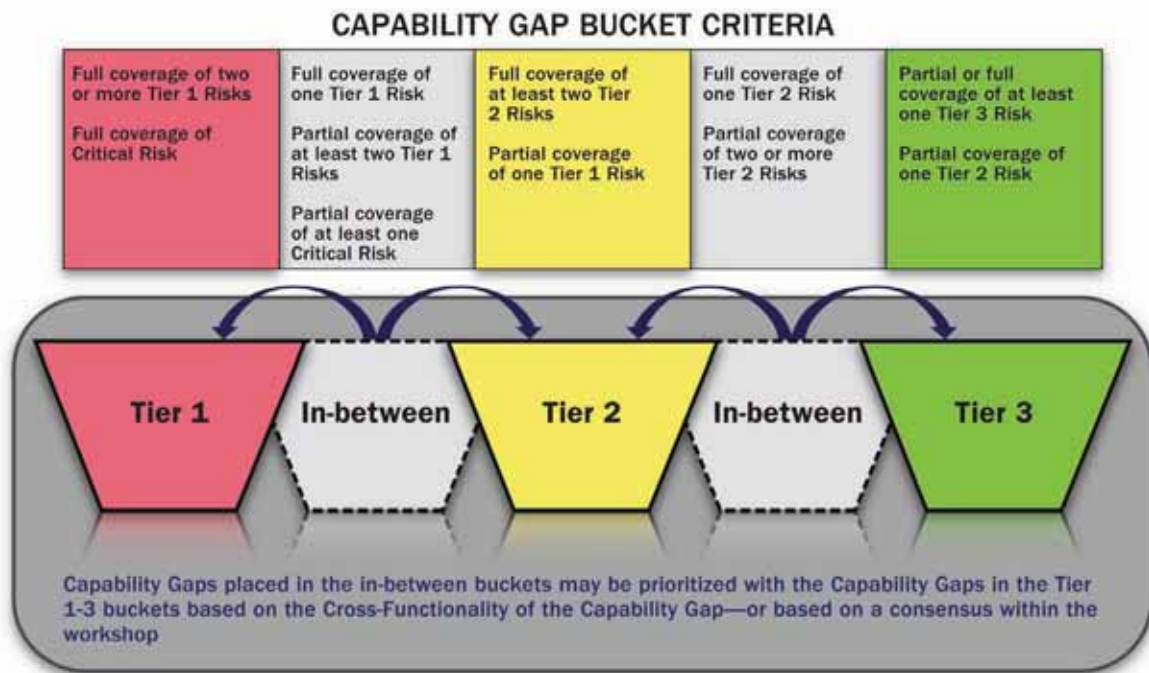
CAPABILITY GAP BUCKET CRITERIA

Full coverage of two or more Tier 1 Risks

Full coverage of Critical Risk

Full coverage of one Tier 1 Risk

Partial coverage of at least two Tier 1 Risks

Partial coverage of at least one Critical Risk

Full coverage of at least two Tier 2 Risks

Partial coverage of one Tier 1 Risk

Full coverage of one Tier 2 Risk

Partial coverage of two or more Tier 2 Risks

Partial or full coverage of at least one Tier 3 Risk

Partial coverage of one Tier 2 Risk

Tier 1

In-between

Tier 2

In-between

Tier 3

Capability Gaps placed in the in-between buckets may be prioritized with the Capability Gaps in the Tier 1-3 buckets based on the Cross-Functionality of the Capability Gap—or based on a consensus within the workshop